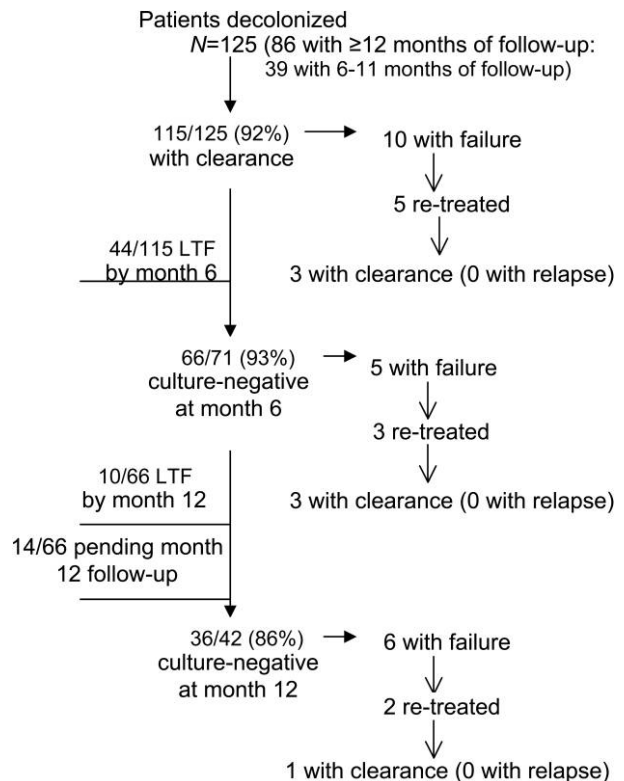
Patients decolonized
$N$=125 (86 with ≥12 months of follow-up: 39 with 6-11 months of follow-up)

115/125 (92%) with clearance

10 with failure

5 re-treated

3 with clearance (0 with relapse)

44/115 LTF by month 6

66/71 (93%) culture-negative at month 6

5 with failure

3 re-treated

3 with clearance (0 with relapse)

10/66 LTF by month 12

14/66 pending month 12 follow-up

36/42 (86%) culture-negative at month 12

6 with failure

2 re-treated

1 with clearance (0 with relapse)